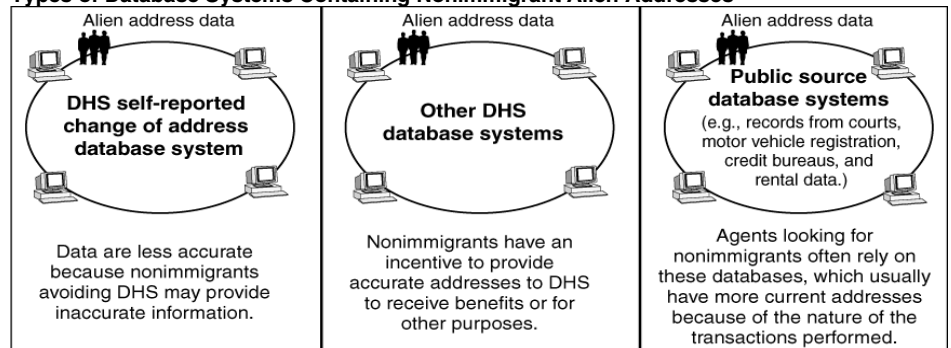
Types of Database Systems Containing Nonimmigrant Alien Addresses

Alien address data

DHS self-reported change of address database system

Data are less accurate because nonimmigrants avoiding DHS may provide inaccurate information.

Alien address data

Other DHS database systems

Nonimmigrants have an incentive to provide accurate addresses to DHS to receive benefits or for other purposes.

Alien address data

Public source database systems

(e.g., records from courts, motor vehicle registration, credit bureaus, and rental data.)

Agents looking for nonimmigrants often rely on these databases, which usually have more current addresses because of the nature of the transactions performed.